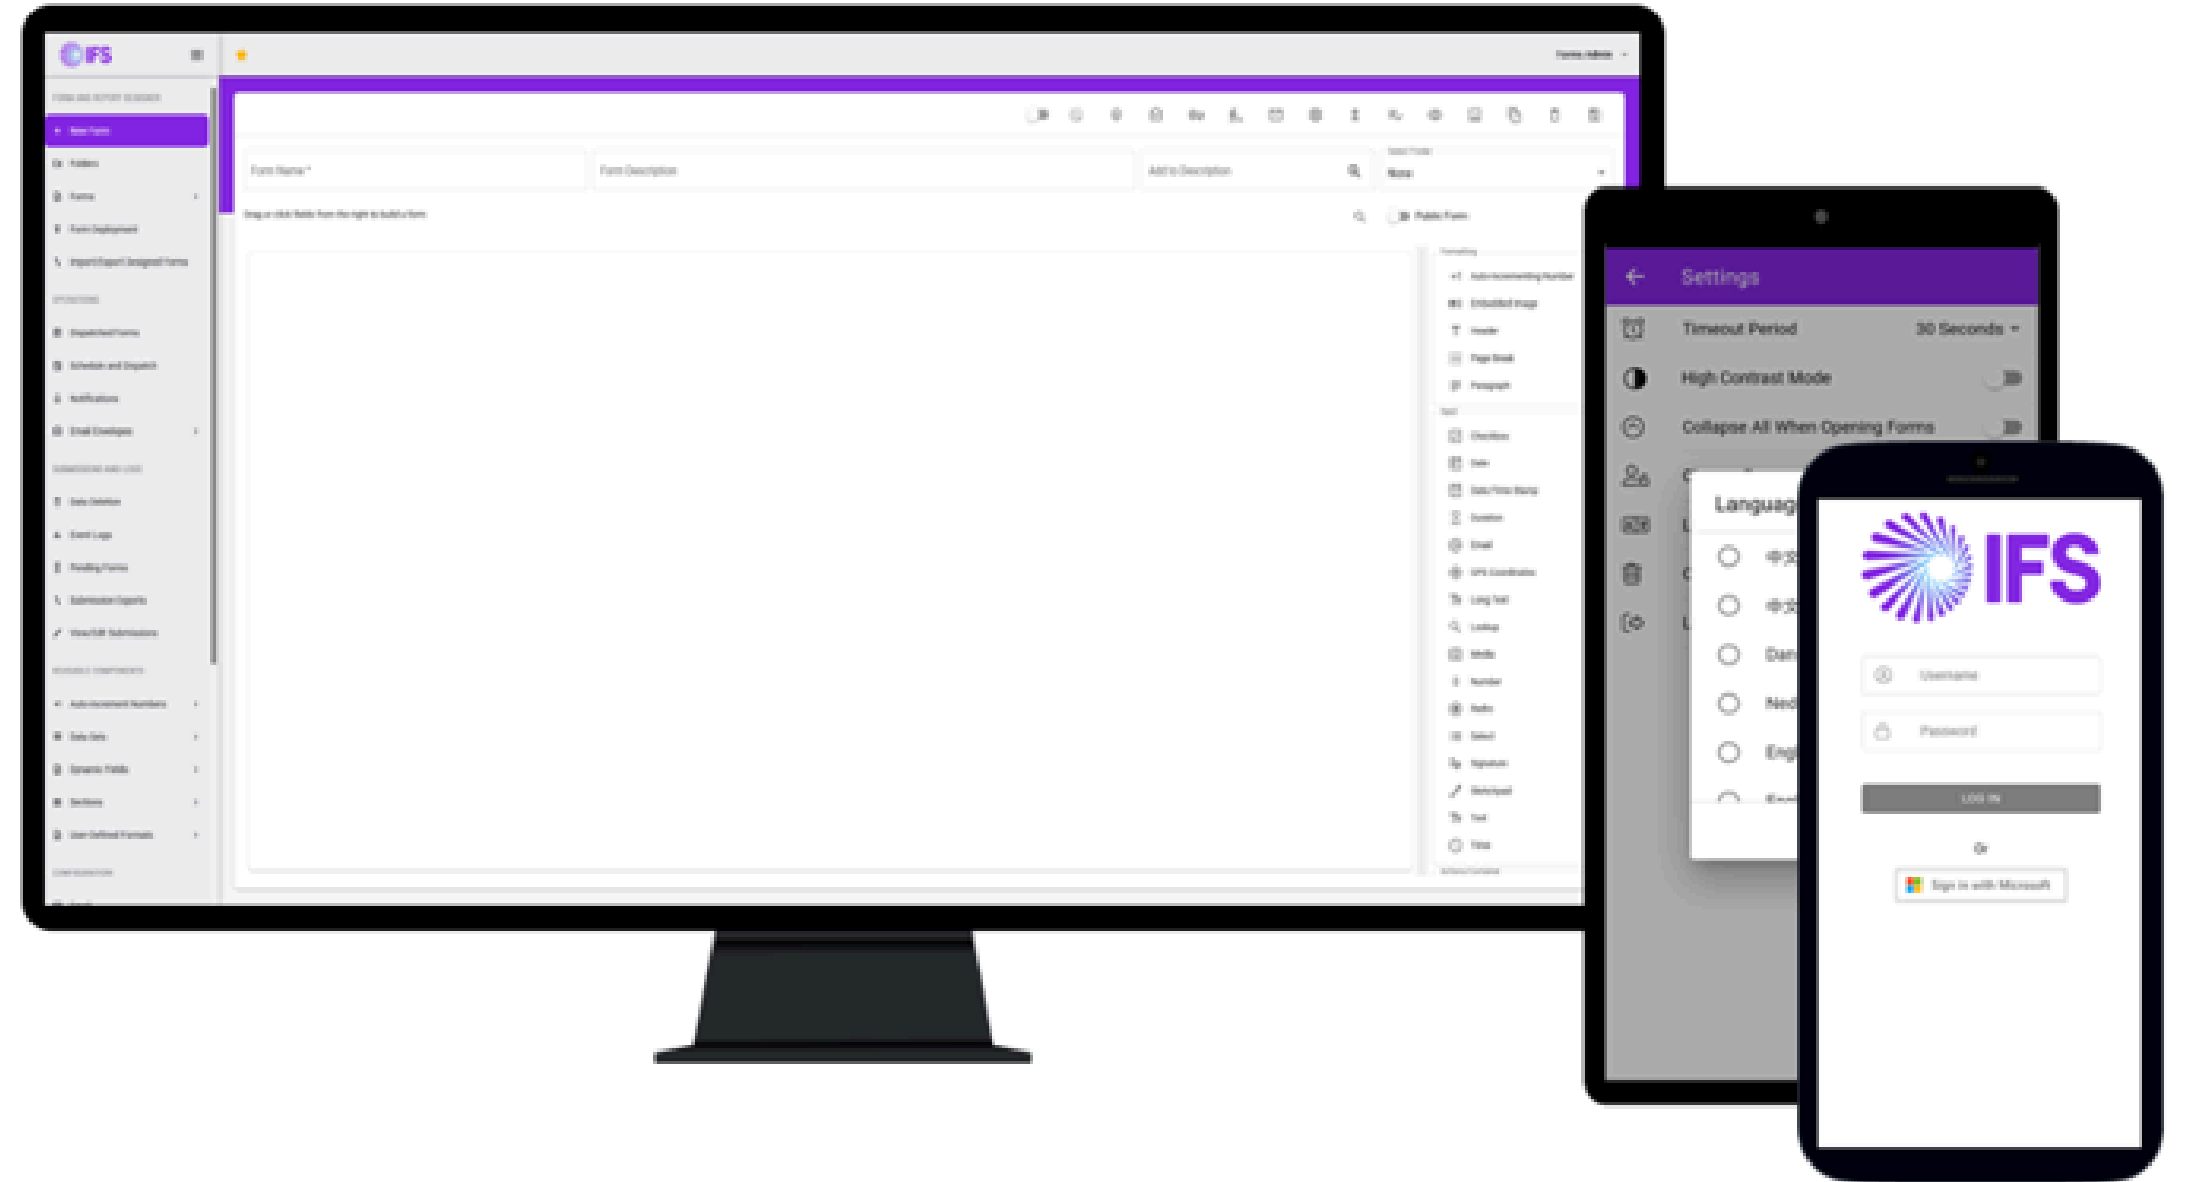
IFS

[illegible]

New Form
Folders
Forms
Form Deployment
Import/Export Designed Forms

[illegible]
Dispatched Forms
Schedule and Dispatch
Notifications
Email Envelopes

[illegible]
Data Deletion
Event Logs
Pending Forms
Submission Exports
View/Edit Submissions

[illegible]
Auto-Increment Numbers
Data Sets
Dynamic Fields
Sections
User Defined Formats

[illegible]

Form Name *
Form Description
Add a Description
None

Drag or click fields from the right to build a form

Public Form

Formatting
Auto-Incrementing Number
Embedded Image
Header
Page Break
Paragraph

Text
Checkbox
Date
Date/Time Stamp
Duration
Email
GPS Coordinates
Long Text
Lookup
Media
Number
Radio
Select
Signature
Sketchpad
Text
Time

Settings
Timeout Period 30 Seconds
High Contrast Mode
Collapse All When Opening Forms

Languag
中文
中文
Dan
Ned
Engl

IFS
Username
Password
LOG IN
Or
Sign in with Microsoft